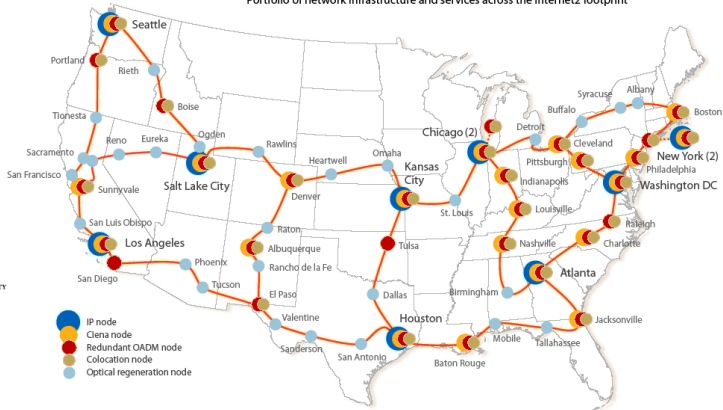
Portfolio of network infrastructure and services across the Internet2 footprint

Seattle
Portland
Rieth
Boise
Tionesta
Reno
Eureka
Ogden
Sacramento
San Francisco
Sunnyvale
Salt Lake City
Rawlins
Heartwell
Omaha
Denver
Kansas City
San Luis Obispo
Los Angeles
San Diego
Phoenix
Tucson
Raton
Albuquerque
Rancho de la Fe
El Paso
Valentine
Sanderson
San Antonio
Tulsa
Dallas
Houston
Baton Rouge
Mobile
Tallahassee
Jacksonville
Birmingham
Atlanta
Nashville
Charlotte
Raleigh
Louisville
Indianapolis
St. Louis
Chicago (2)
Detroit
Pittsburgh
Cleveland
Buffalo
Syracuse
Albany
Boston
New York (2)
Philadelphia
Washington DC

IP node
Ciena node
Redundant OADM node
Colocation node
Optical regeneration node